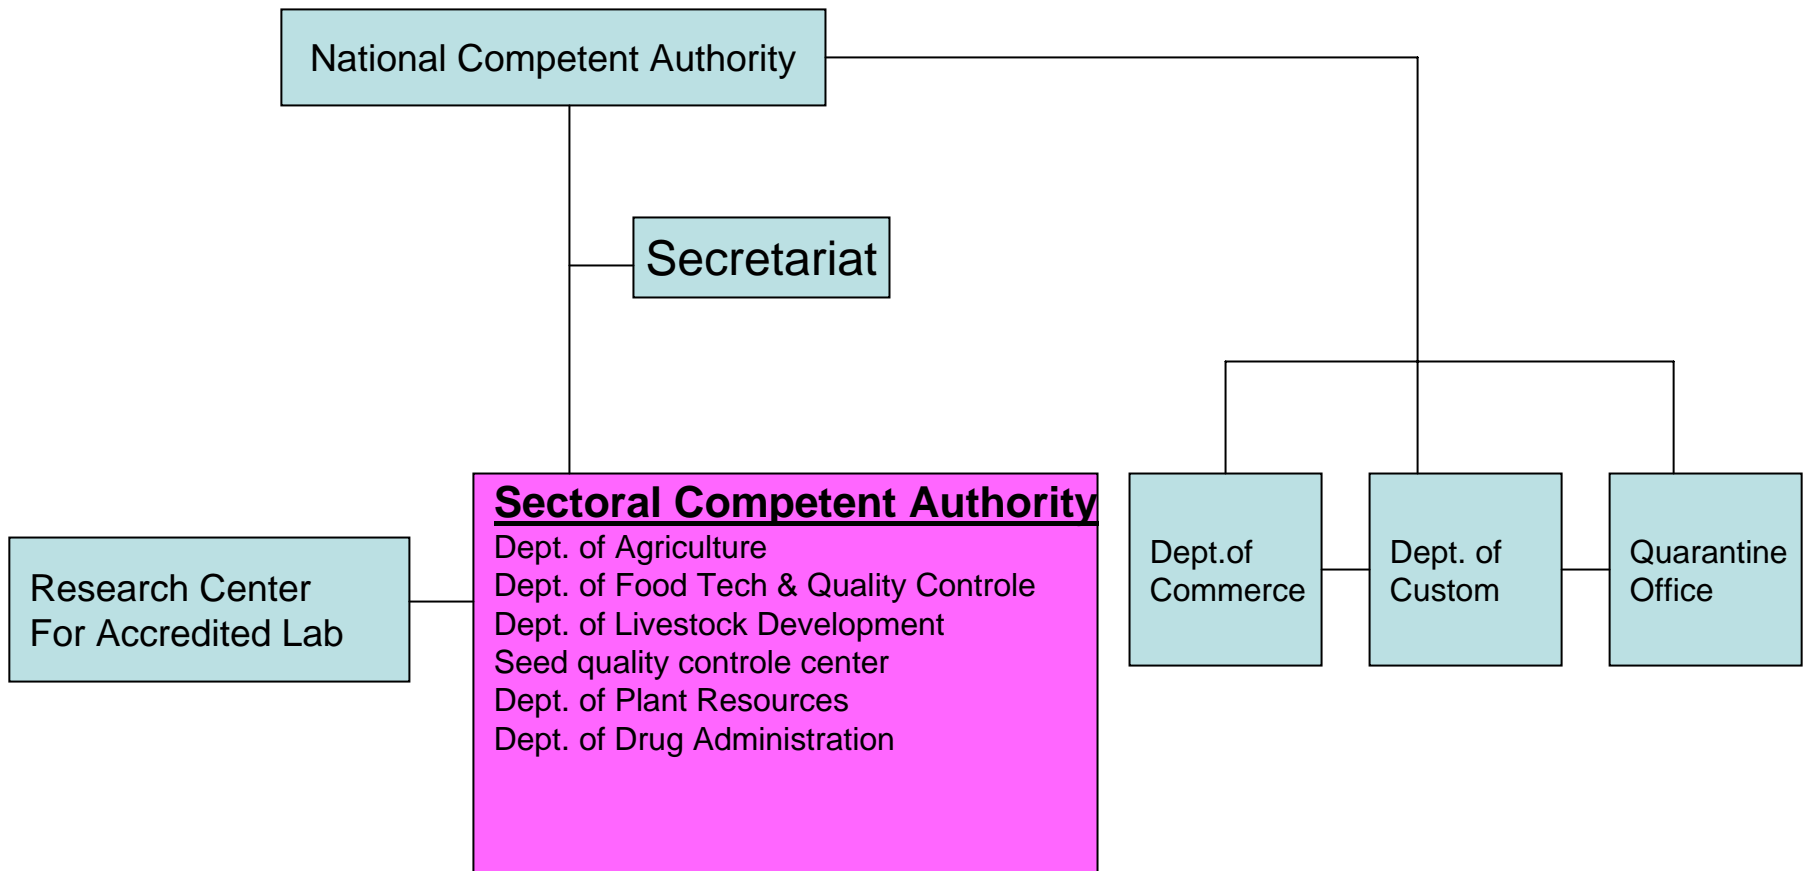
National Competent Authority

Secretariat

Research Center
For Accredited Lab

Sectoral Competent Authority
Dept. of Agriculture
Dept. of Food Tech & Quality Controle
Dept. of Livestock Development
Seed quality controle center
Dept. of Plant Resources
Dept. of Drug Administration

Dept.of
Commerce

Dept. of
Custom

Quarantine
Office